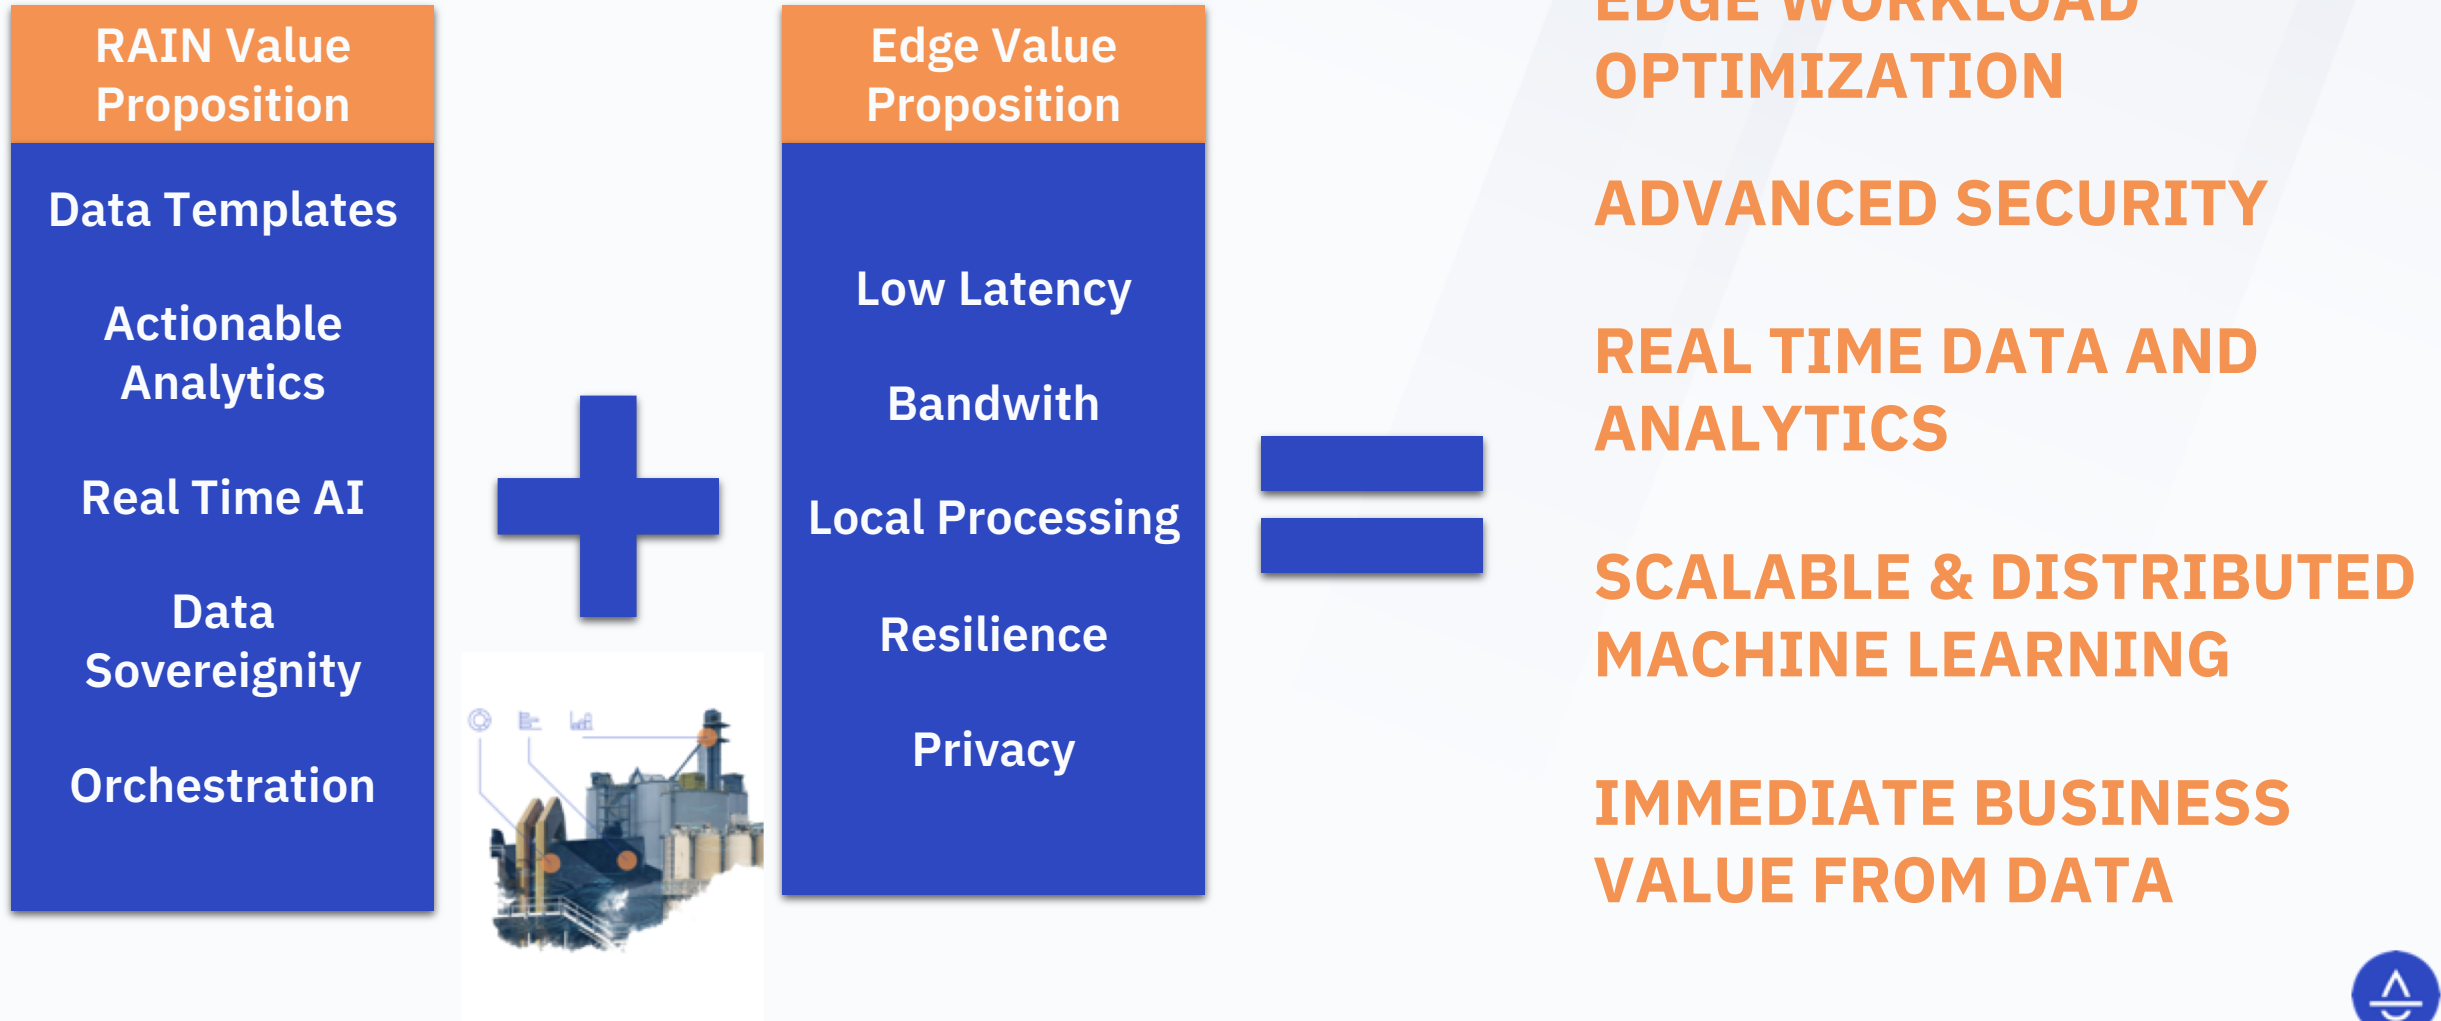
RAIN Value Proposition

Data Templates

Actionable Analytics

Real Time AI

Data Sovereignity

Orchestration

Edge Value Proposition

Low Latency

Bandwith

Local Processing

Resilience

Privacy

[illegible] OPTIMIZATION

ADVANCED SECURITY

REAL TIME DATA AND ANALYTICS

SCALABLE & DISTRIBUTED MACHINE LEARNING

IMMEDIATE BUSINESS VALUE FROM DATA